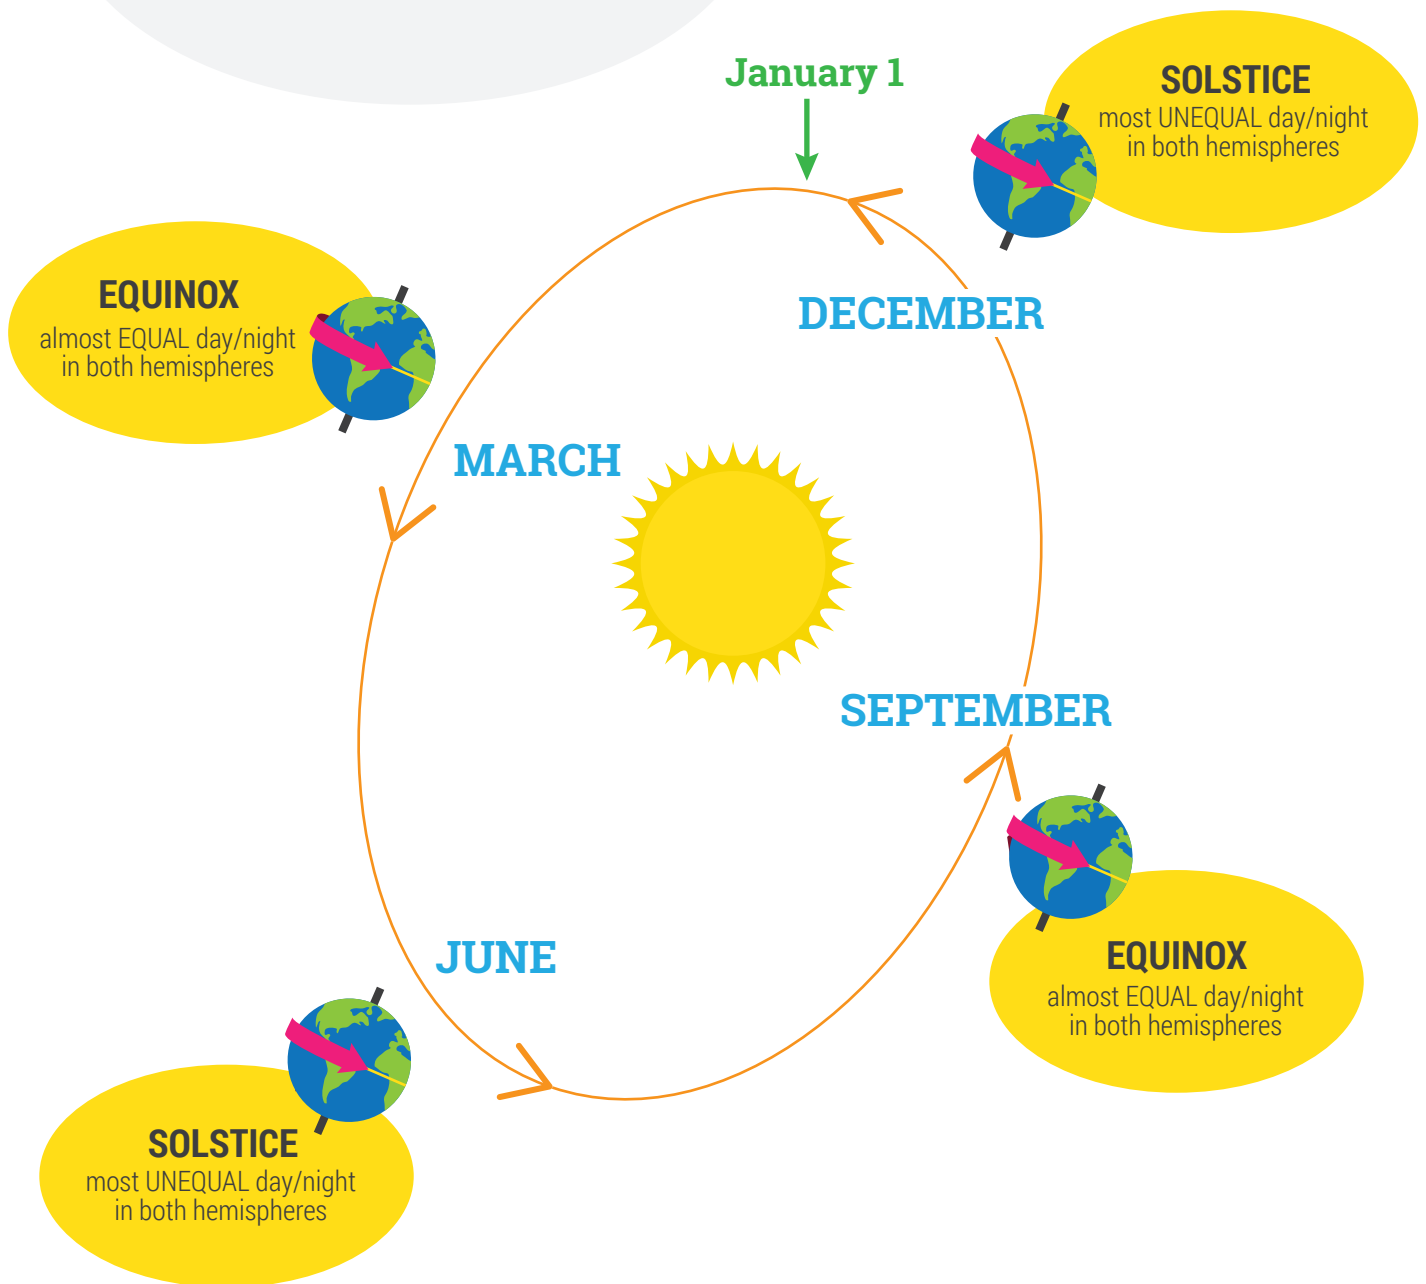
January 1

SOLSTICE
most UNEQUAL day/night in both hemispheres

EQUINOX
almost EQUAL day/night in both hemispheres

DECEMBER

MARCH

SEPTEMBER

JUNE

EQUINOX
almost EQUAL day/night in both hemispheres

SOLSTICE
most UNEQUAL day/night in both hemispheres